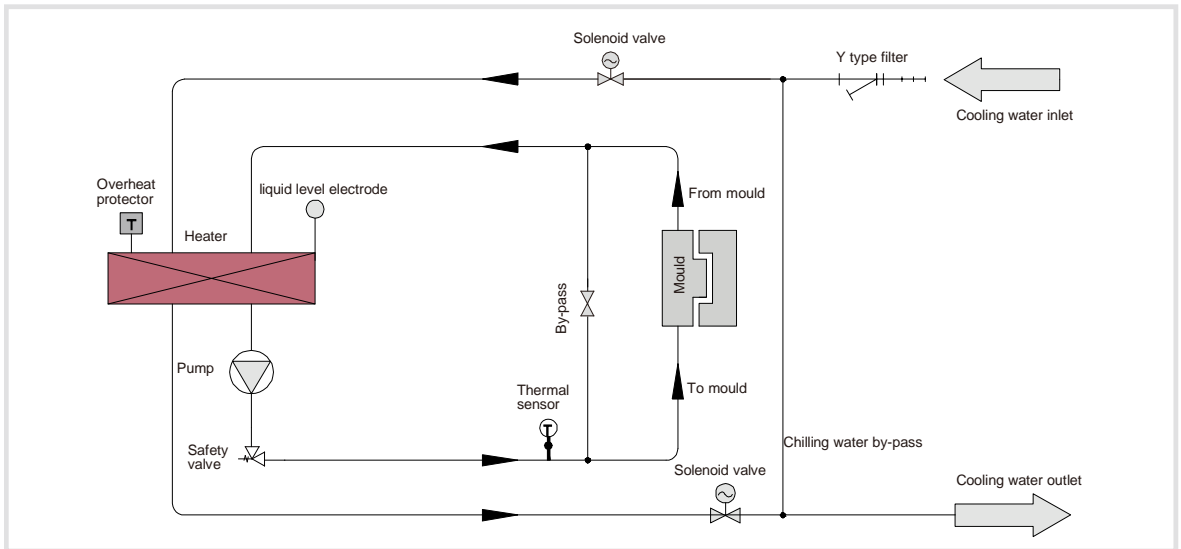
Solenoid valve

Y type filter

Cooling water inlet

Overheat protector

T

liquid level electrode

From mould

Heater

Mould

By-pass

Pump

To mould

Thermal sensor

T

Safety valve

Chilling water by-pass

Solenoid valve

Cooling water outlet